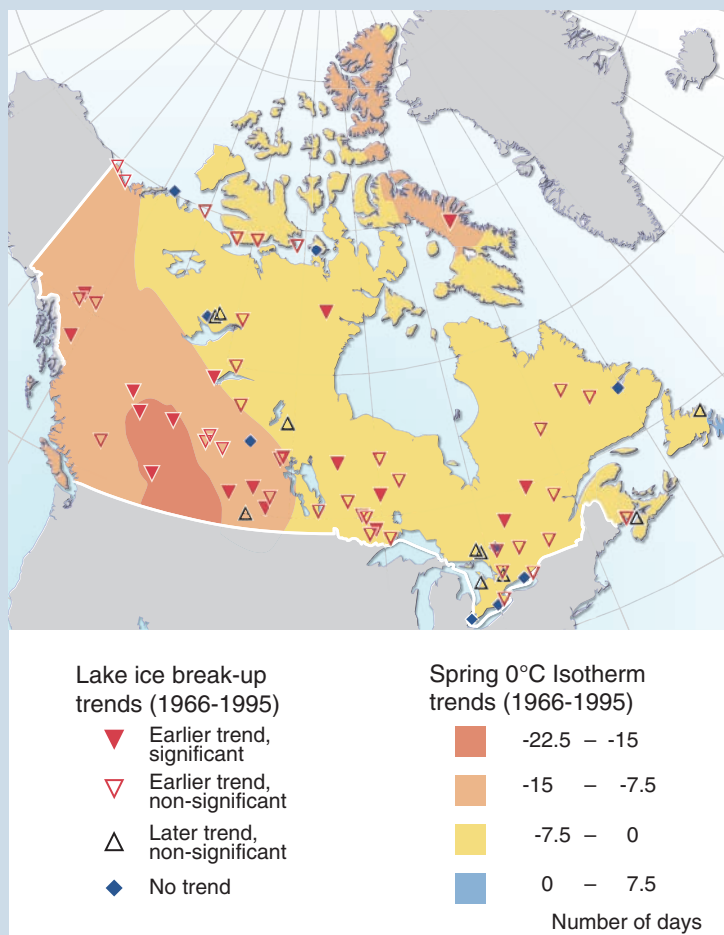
Lake ice break-up trends (1966-1995)

Earlier trend, significant

Earlier trend, non-significant

Later trend, non-significant

No trend

Spring 0°C Isotherm trends (1966-1995)

-22.5 – -15

-15 – -7.5

-7.5 – 0

0 – 7.5

Number of days